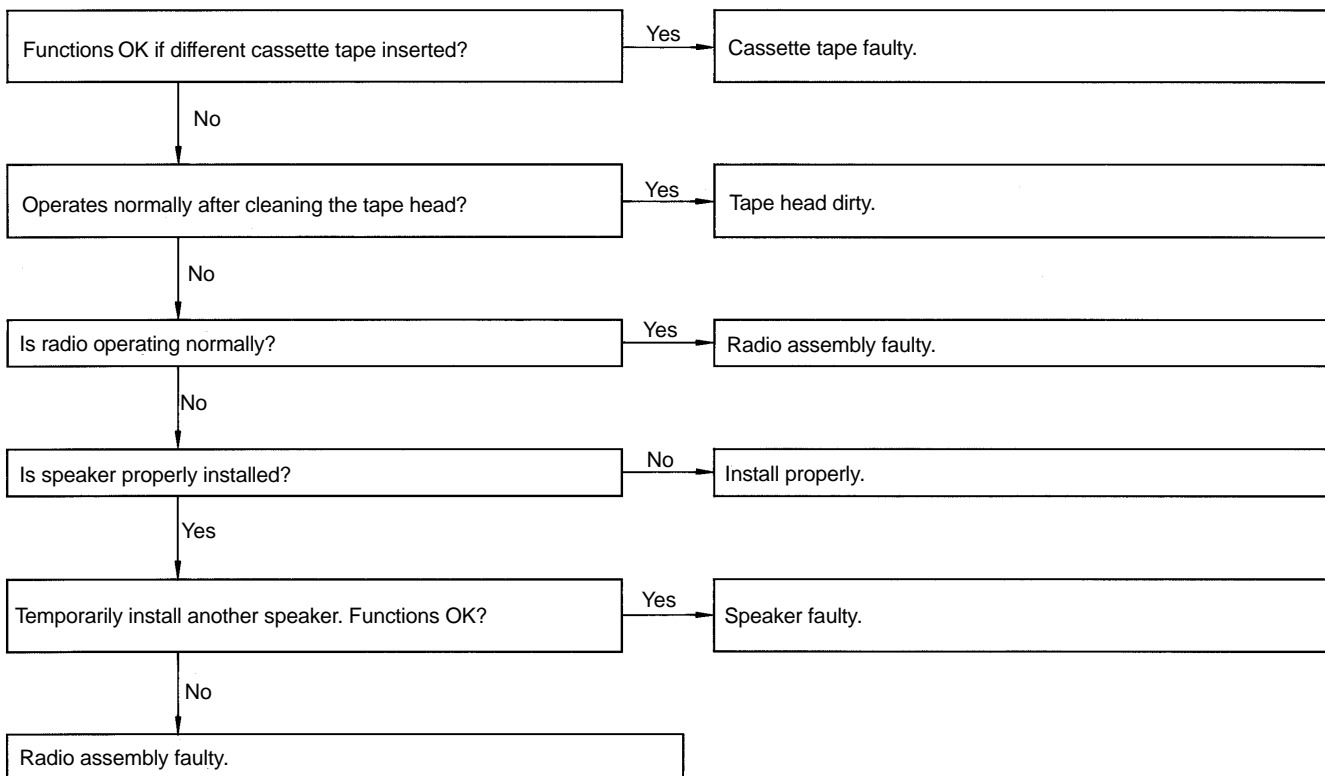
Functions OK if different cassette tape inserted?

Yes

Cassette tape faulty.

No

Operates normally after cleaning the tape head?

Yes

Tape head dirty.

No

Is radio operating normally?

Yes

Radio assembly faulty.

No

Is speaker properly installed?

No

Install properly.

Yes

Temporarily install another speaker. Functions OK?

Yes

Speaker faulty.

No

Radio assembly faulty.